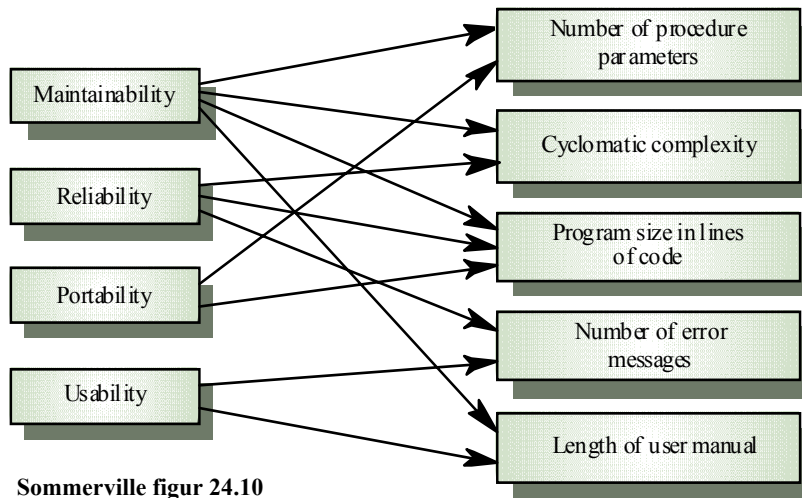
Maintainability

Reliability

Portability

Usability

Number of procedure parameters

Cyclomatic complexity

Program size in lines of code

Number of error messages

Length of user manual

Sommerville figur 24.10